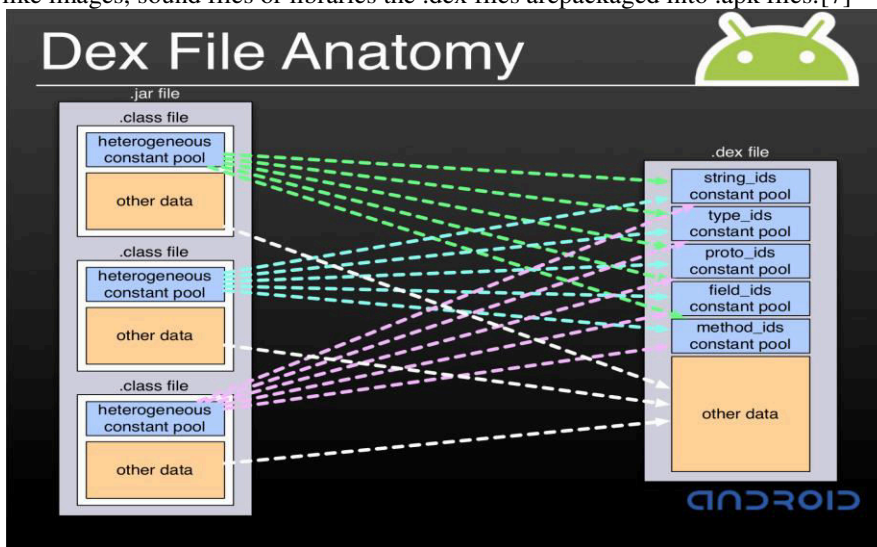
like images, sound files or libraries the .dex files arepackaged into .apk files.[7]

Dex File Anatomy

.jar file

.class file

heterogeneous constant pool

other data

.class file

heterogeneous constant pool

other data

.class file

heterogeneous constant pool

other data

.dex file

string_ids constant pool

type_ids constant pool

proto_ids constant pool

field_ids constant pool

method_ids constant pool

other data

ANDROID